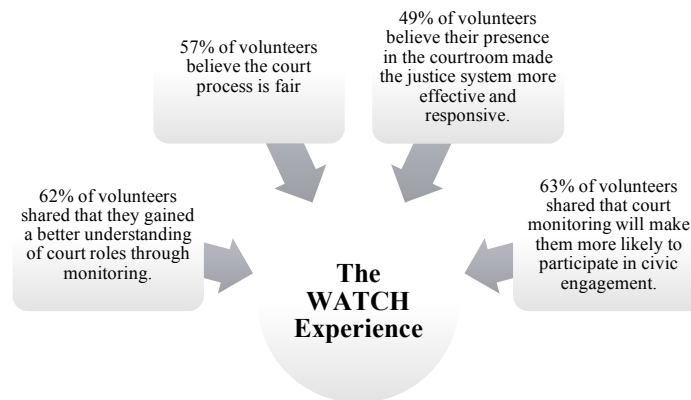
57% of volunteers believe the court process is fair

49% of volunteers believe their presence in the courtroom made the justice system more effective and responsive.

62% of volunteers shared that they gained a better understanding of court roles through monitoring.

63% of volunteers shared that court monitoring will make them more likely to participate in civic engagement.

The WATCH Experience